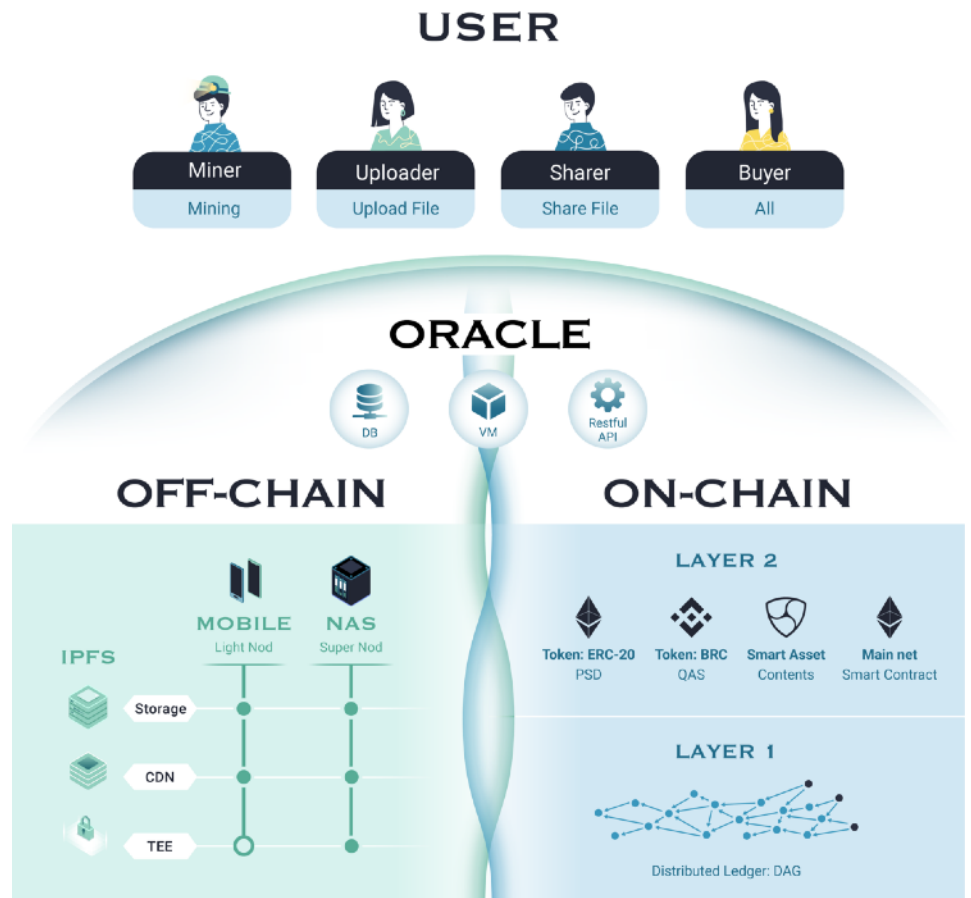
USER

Miner
Mining

Uploader
Upload File

Sharer
Share File

Buyer
All

ORACLE

DB

VM

Restful API

OFF-CHAIN

ON-CHAIN

MOBILE
Light Nod

NAS
Super Nod

IPFS

Storage

CDN

TEE

LAYER 2

Token: ERC-20
PSD

Token: BRC
QAS

Smart Asset
Contents

Main net
Smart Contract

LAYER 1

Distributed Ledger: DAG